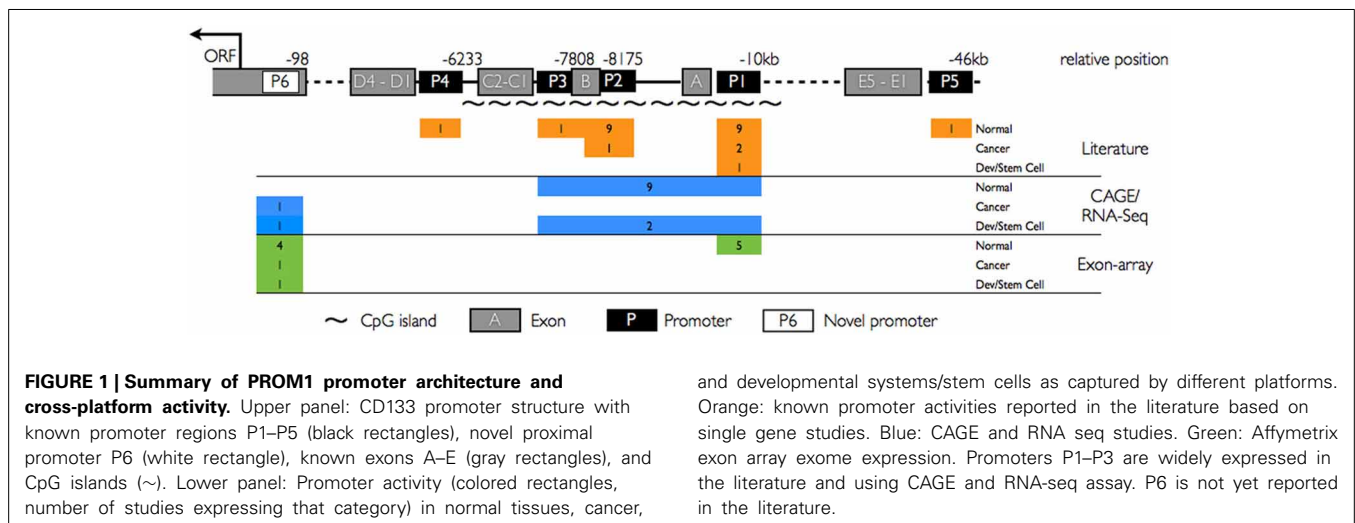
ORF

-98

P6

D4 - D1

P4

-6233

C2-C1

P3

B

P2

-7808 -8175

A

P1

-10kb

E5 - E1

P5

-46kb

relative position

1

1

9

9

1

2

1

1

Normal

Cancer

Dev/Stem Cell

Literature

9

1

1

2

Normal

Cancer

Dev/Stem Cell

CAGE/ RNA-Seq

4

1

1

5

Normal

Cancer

Dev/Stem Cell

Exon-array

~ CpG island   A Exon   P Promoter   P6 Novel promoter

**FIGURE 1 | Summary of PROM1 promoter architecture and cross-platform activity.** Upper panel: CD133 promoter structure with known promoter regions P1–P5 (black rectangles), novel proximal promoter P6 (white rectangle), known exons A–E (gray rectangles), and CpG islands (~). Lower panel: Promoter activity (colored rectangles, number of studies expressing that category) in normal tissues, cancer, and developmental systems/stem cells as captured by different platforms. Orange: known promoter activities reported in the literature based on single gene studies. Blue: CAGE and RNA seq studies. Green: Affymetrix exon array exome expression. Promoters P1–P3 are widely expressed in the literature and using CAGE and RNA-seq assay. P6 is not yet reported in the literature.